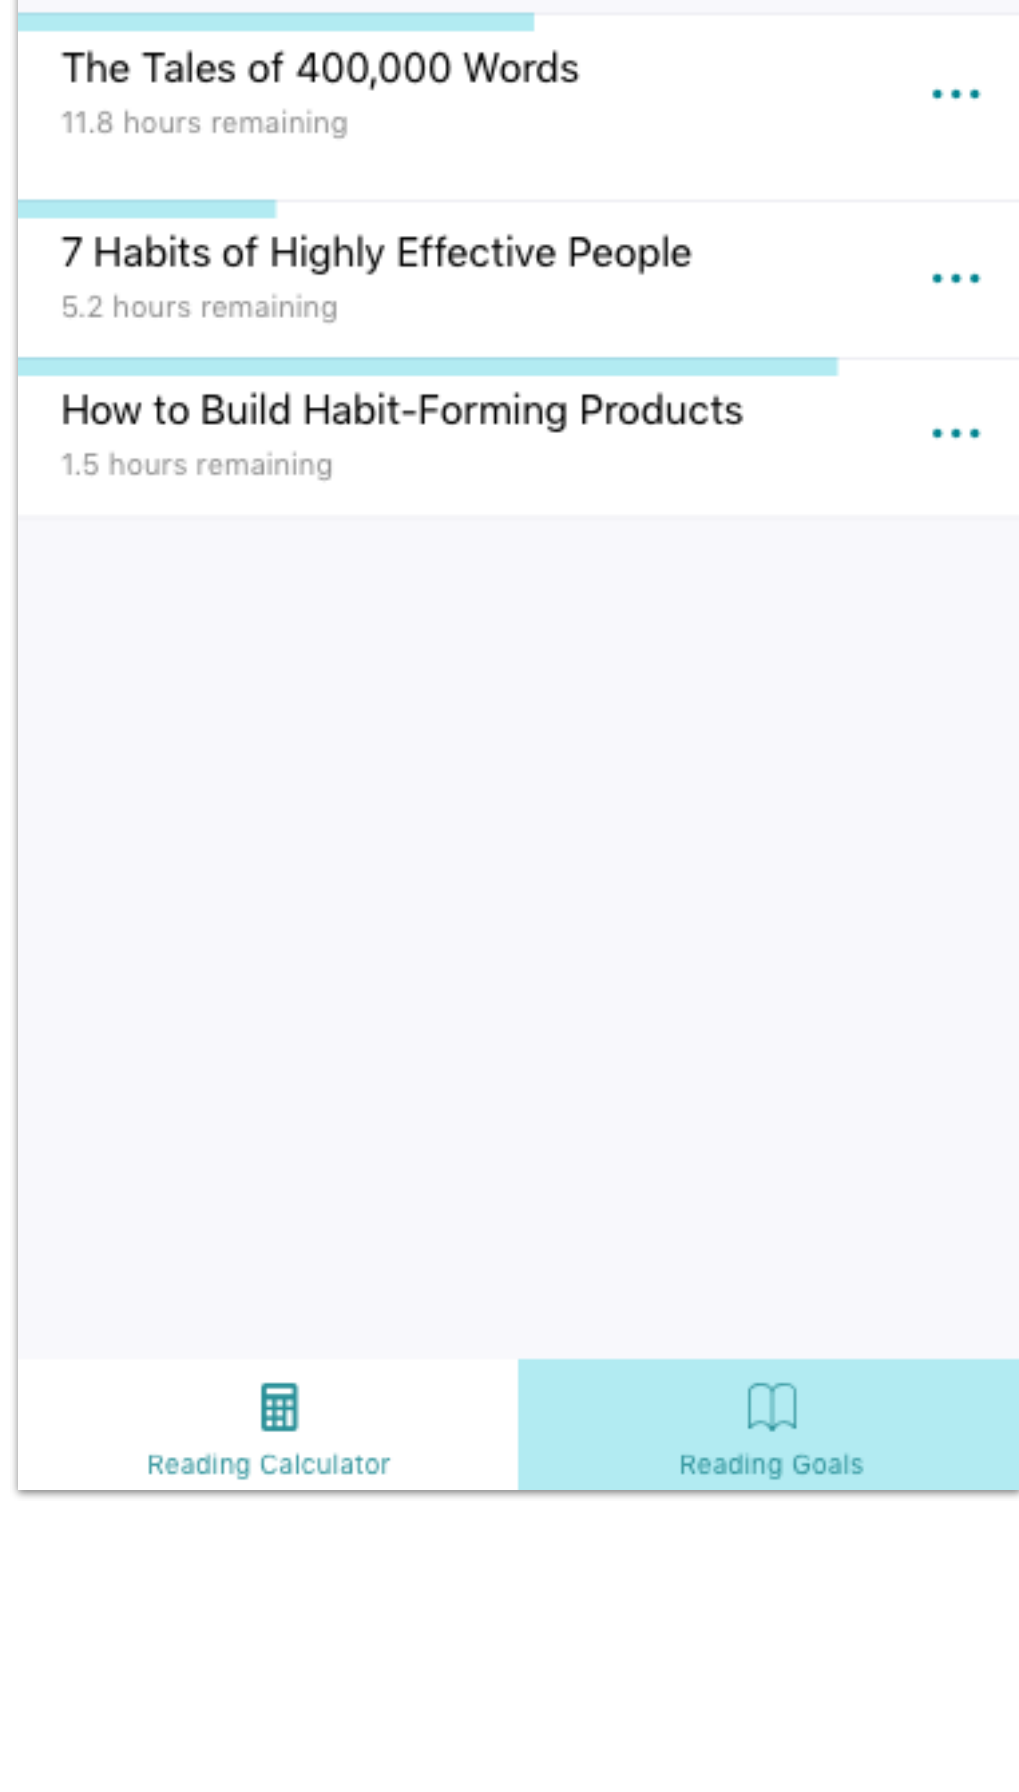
The Tales of 400,000 Words
11.8 hours remaining
...

7 Habits of Highly Effective People
5.2 hours remaining
...

How to Build Habit-Forming Products
1.5 hours remaining
...

Reading Calculator

Reading Goals